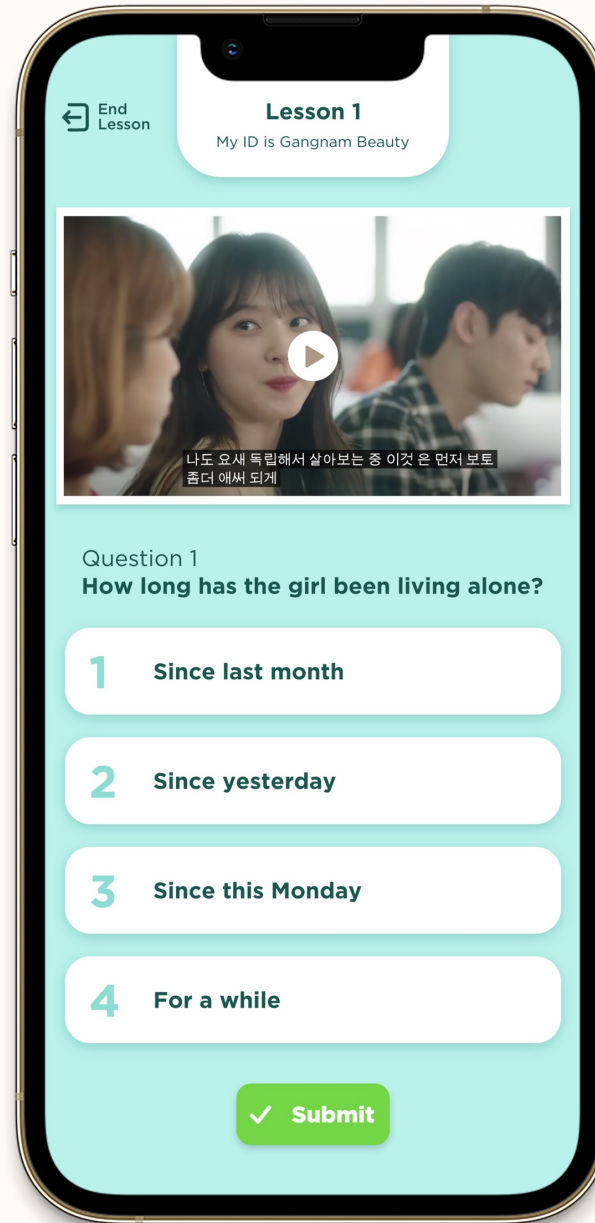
End Lesson

Lesson 1
My ID is Gangnam Beauty

나도 요새 독립해서 살아보는 중 이것 은 먼저 보토 좀더 애써 되게

Question 1
How long has the girl been living alone?

1 Since last month

2 Since yesterday

3 Since this Monday

4 For a while

Submit